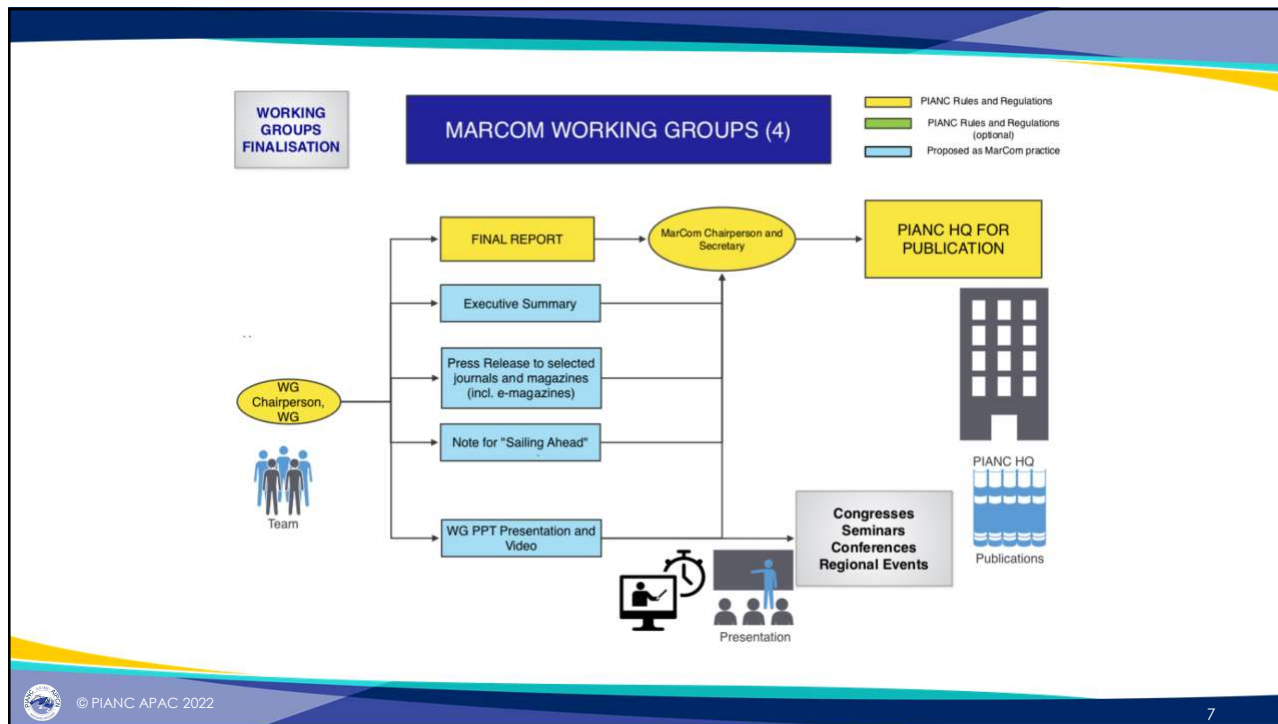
WORKING GROUPS FINALISATION

MARCOM WORKING GROUPS (4)

PIANC Rules and Regulations
PIANC Rules and Regulations (optional)
Proposed as MarCom practice

FINAL REPORT

MarCom Chairperson and Secretary

PIANC HQ FOR PUBLICATION

Executive Summary

Press Release to selected journals and magazines (incl. e-magazines)

WG Chairperson, WG

Note for "Sailing Ahead"

Team

WG PPT Presentation and Video

Congresses
Seminars
Conferences
Regional Events

Presentation

PIANC HQ

Publications

© PIANC APAC 2022

7